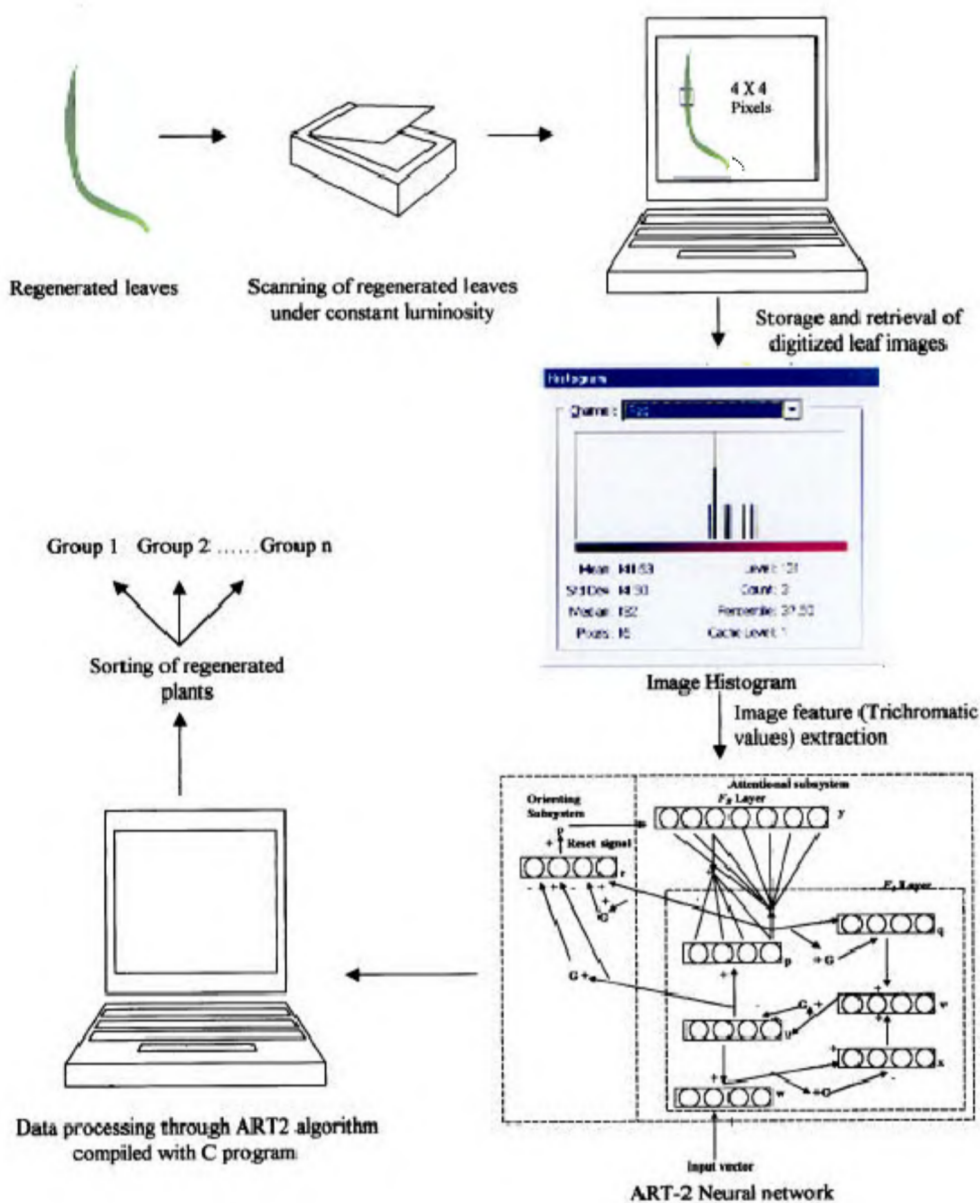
4 X 4
Pixels

Regenerated leaves

Scanning of regenerated leaves under constant luminosity

Storage and retrieval of digitized leaf images

Histogram

Channel : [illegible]

Mean: 141.63
Std Dev: 14.90
Median: 152
Pixels: 16

Level: 131
Count: 3
Percentile: 37.50
Cache Level: 1

Image Histogram

Image feature (Trichromatic values) extraction

Group 1 Group 2 ...... Group n

Sorting of regenerated plants

Orienting Subsystem

Attentional subsystem

$F_2$ Layer

y

Reset signal

r

$F_1$ Layer

G

p

q

G

G

v

u

x

G

w

Input vector

ART-2 Neural network

Data processing through ART2 algorithm compiled with C program